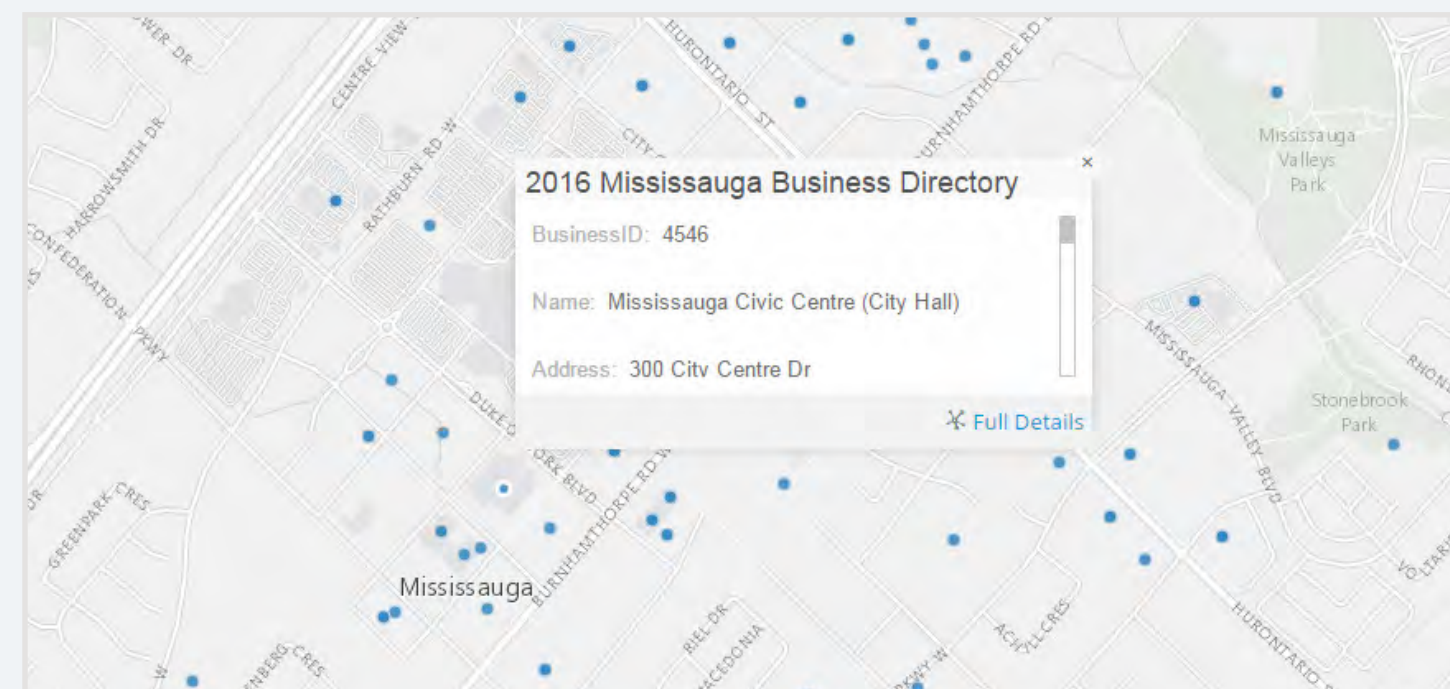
2016 Mississauga Business Directory

×

BusinessID: 4546

Name: Mississauga Civic Centre (City Hall)

Address: 300 City Centre Dr

Full Details

WER DR
CENTRE VIEW
HURONTARIO ST
BURNHAMTHORPE RD
HARROWSMITH DR
RATHBURN RD W
CITY C
CONFEDERATION PKWY
DUKE OF YORK BLVD
BURNHAMTHORPE RD W
GREENPARK CRES
Mississauga
RIEL DR
MACEDONIA
ACHILL CRES
PKWY W
HURONTARIO
MISSISSAUGA VALLEY BLVD
Mississauga Valleys Park
Stonebrook Park
RHON
VOLTAR